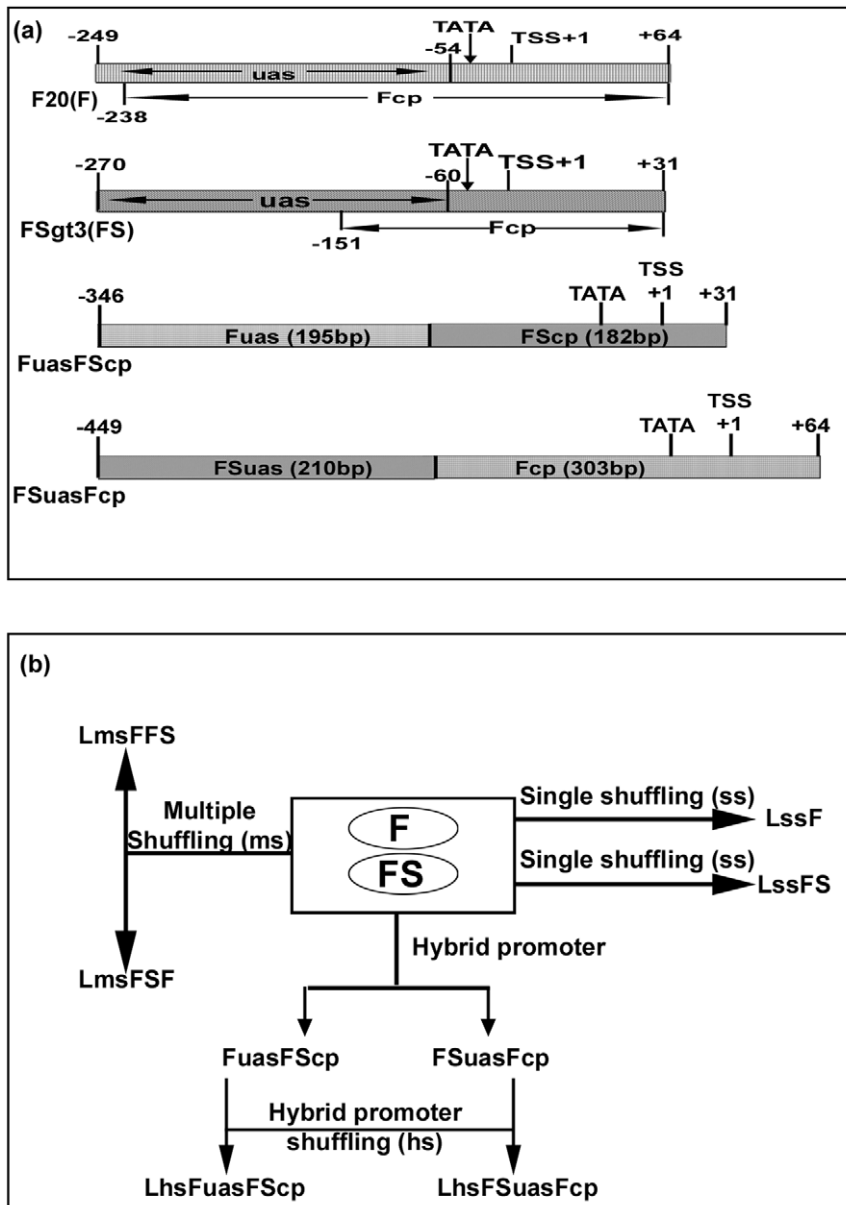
(a)

-249 TATA TSS+1 +64
-54
uas
F20(F)
-238 Fcp

-270 TATA TSS+1 +31
-60
uas
FSgt3(FS)
-151 Fcp

TSS
-346 TATA +1 +31
Fuas (195bp) FScp (182bp)
FuasFScp

TSS
-449 TATA +1 +64
FSuas (210bp) Fcp (303bp)
FSuasFcp

(b)

LmsFFS
Multiple Shuffling (ms)
F
FS
Single shuffling (ss) LssF
Single shuffling (ss) LssFS
LmsFSF
Hybrid promoter
FuasFScp FSuasFcp
Hybrid promoter shuffling (hs)
LhsFuasFScp LhsFSuasFcp